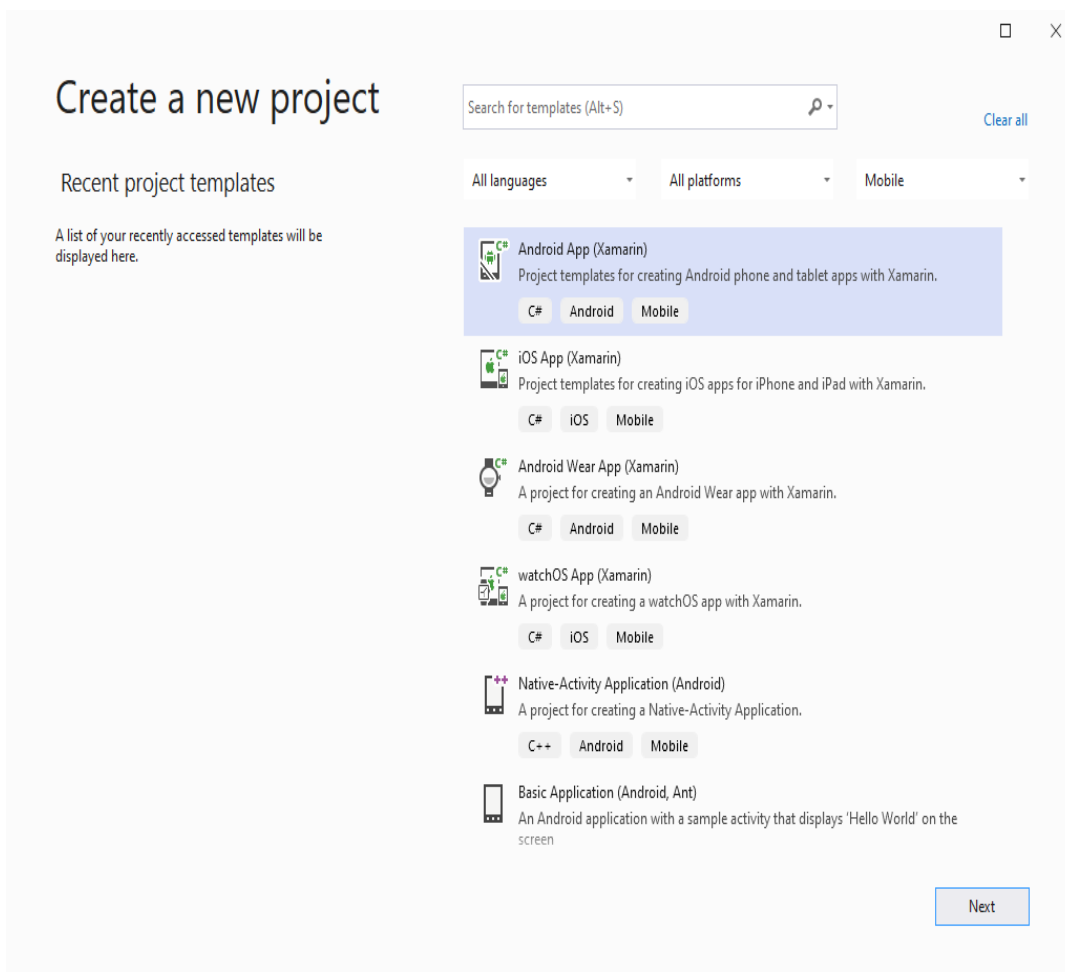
Create a new project

Recent project templates

A list of your recently accessed templates will be displayed here.

Search for templates (Alt+S)

Clear all

All languages

All platforms

Mobile

Android App (Xamarin)
Project templates for creating Android phone and tablet apps with Xamarin.
C# Android Mobile

iOS App (Xamarin)
Project templates for creating iOS apps for iPhone and iPad with Xamarin.
C# iOS Mobile

Android Wear App (Xamarin)
A project for creating an Android Wear app with Xamarin.
C# Android Mobile

watchOS App (Xamarin)
A project for creating a watchOS app with Xamarin.
C# iOS Mobile

Native-Activity Application (Android)
A project for creating a Native-Activity Application.
C++ Android Mobile

Basic Application (Android, Ant)
An Android application with a sample activity that displays 'Hello World' on the screen

Next